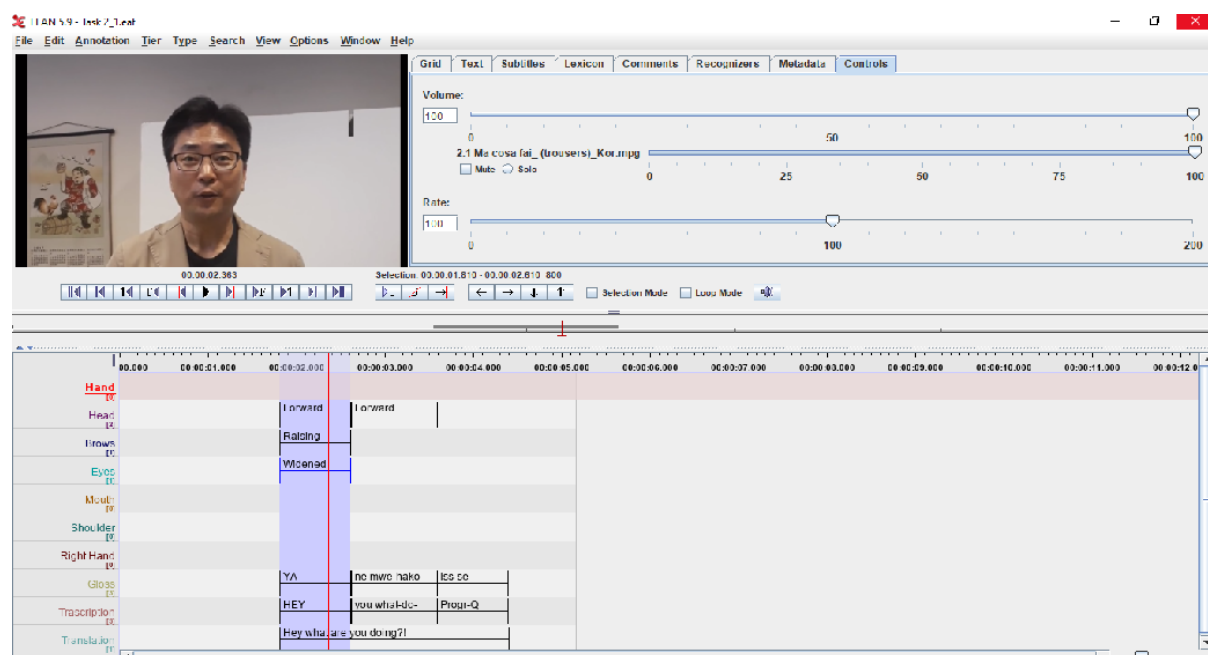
ELAN 5.9 - Task 2_1.eaf

File Edit Annotation Tier Type Search View Options Window Help

Grid Text Subtitles Lexicon Comments Recognizers Metadata Controls

Volume:
100
0 50 100
2.1 Ma cosa fai_ (trousers)_Kor.mpg
Mute Solo
0 25 50 75 100

Rate:
100
0 100 200

00:00:02.363
Selection: 00:00:01.810 - 00:00:02.610 800
Selection Mode Loop Mode

00.000 00:00:01.000 00:00:02.000 00:00:03.000 00:00:04.000 00:00:05.000 00:00:06.000 00:00:07.000 00:00:08.000 00:00:09.000 00:00:10.000 00:00:11.000 00:00:12.0

Hand [0]
Head [3] Forward Forward
Brows [1] Raising
Eyes [1] Widened
Mouth [0]
Shoulder [0]
Right Hand [0]
Gloss [3] YA ne mwo hako iss se
Trascription [3] HEY you what-do- Progr-Q
Translation [1] Hey what are you doing?!